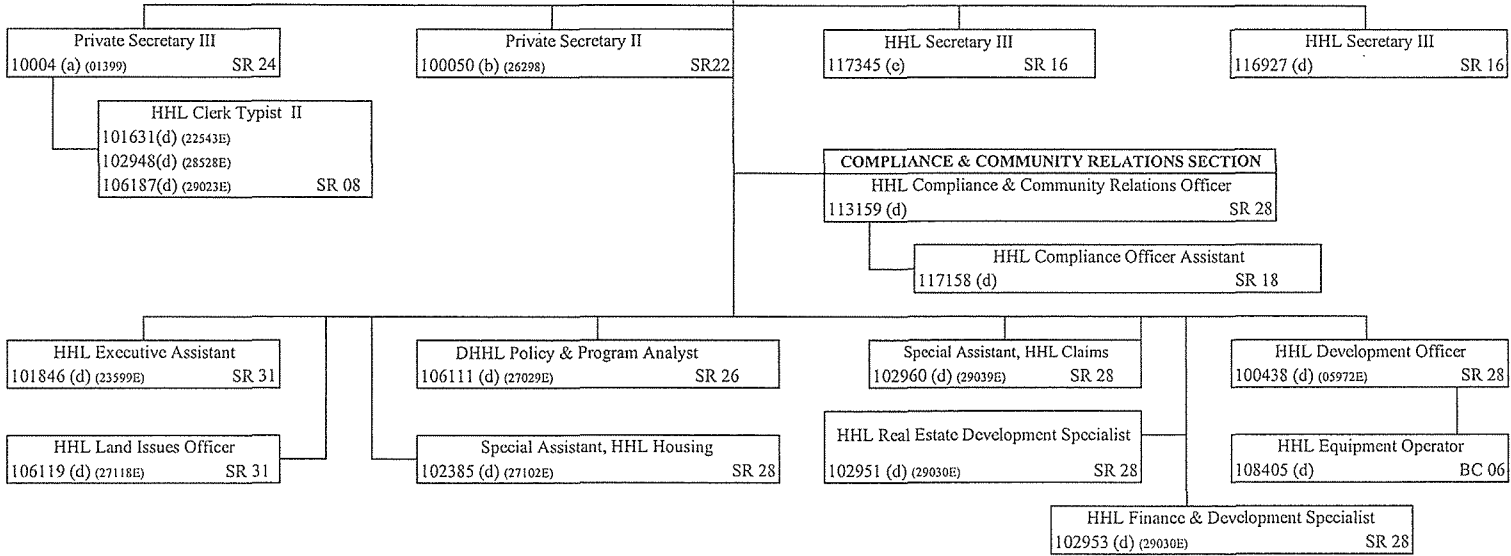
Private Secretary III
10004 (a) (01399) SR 24

Private Secretary II
100050 (b) (26298) SR22

HHL Secretary III
117345 (c) SR 16

HHL Secretary III
116927 (d) SR 16

HHL Clerk Typist II
101631(d) (22543E)
102948(d) (28528E)
106187(d) (29023E) SR 08

COMPLIANCE & COMMUNITY RELATIONS SECTION
HHL Compliance & Community Relations Officer
113159 (d) SR 28

HHL Compliance Officer Assistant
117158 (d) SR 18

HHL Executive Assistant
101846 (d) (23599E) SR 31

DHHL Policy & Program Analyst
106111 (d) (27029E) SR 26

Special Assistant, HHL Claims
102960 (d) (29039E) SR 28

HHL Development Officer
100438 (d) (05972E) SR 28

HHL Land Issues Officer
106119 (d) (27118E) SR 31

Special Assistant, HHL Housing
102385 (d) (27102E) SR 28

HHL Real Estate Development Specialist
102951 (d) (29030E) SR 28

HHL Equipment Operator
108405 (d) BC 06

HHL Finance & Development Specialist
102953 (d) (29030E) SR 28